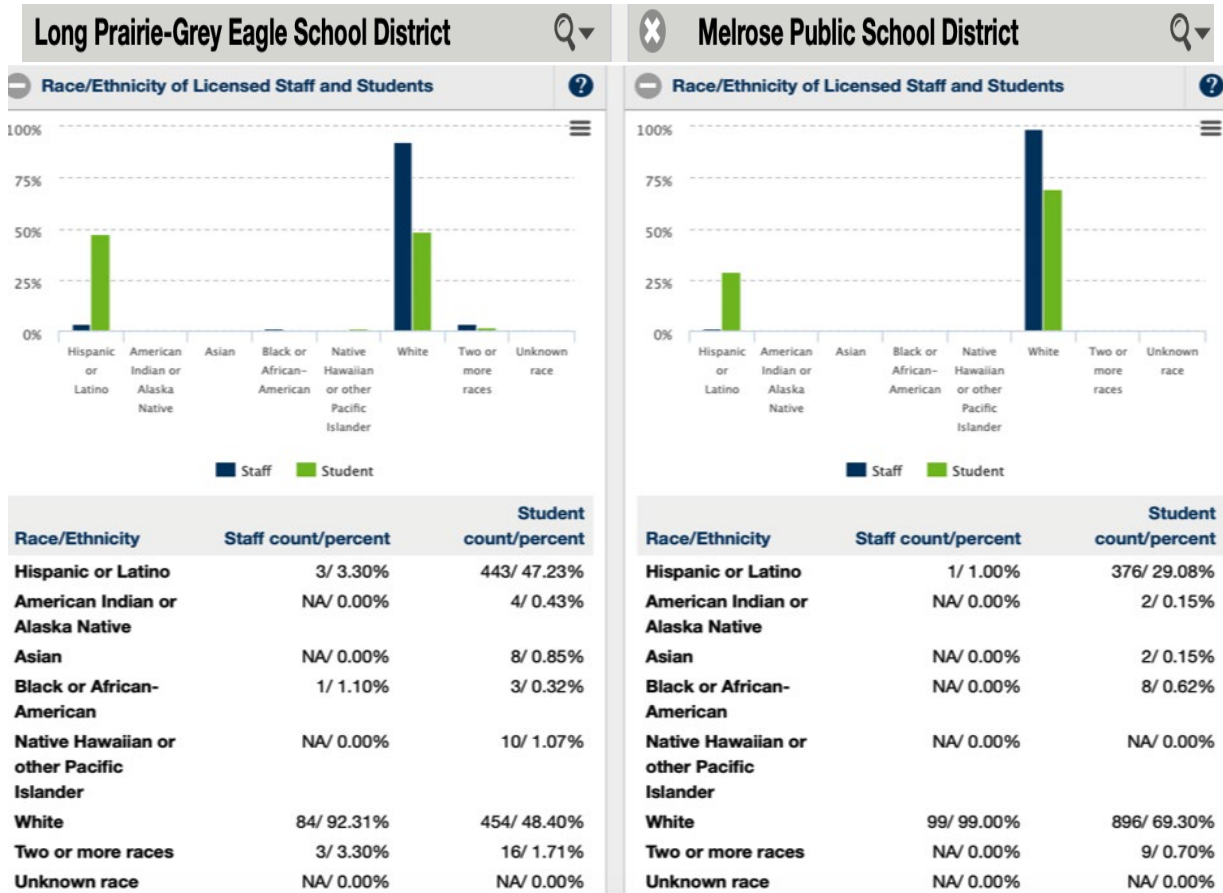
Long Prairie-Grey Eagle School District

Race/Ethnicity of Licensed Staff and Students

100%
75%
50%
25%
0%

Hispanic or Latino
American Indian or Alaska Native
Asian
Black or African-American
Native Hawaiian or other Pacific Islander
White
Two or more races
Unknown race

Staff
Student

| Race/Ethnicity | Staff count/percent | Student count/percent |
|---|---|---|
| Hispanic or Latino | 3/ 3.30% | 443/ 47.23% |
| American Indian or Alaska Native | NA/ 0.00% | 4/ 0.43% |
| Asian | NA/ 0.00% | 8/ 0.85% |
| Black or African-American | 1/ 1.10% | 3/ 0.32% |
| Native Hawaiian or other Pacific Islander | NA/ 0.00% | 10/ 1.07% |
| White | 84/ 92.31% | 454/ 48.40% |
| Two or more races | 3/ 3.30% | 16/ 1.71% |
| Unknown race | NA/ 0.00% | NA/ 0.00% |

Melrose Public School District

Race/Ethnicity of Licensed Staff and Students

100%
75%
50%
25%
0%

Hispanic or Latino
American Indian or Alaska Native
Asian
Black or African-American
Native Hawaiian or other Pacific Islander
White
Two or more races
Unknown race

Staff
Student

| Race/Ethnicity | Staff count/percent | Student count/percent |
|---|---|---|
| Hispanic or Latino | 1/ 1.00% | 376/ 29.08% |
| American Indian or Alaska Native | NA/ 0.00% | 2/ 0.15% |
| Asian | NA/ 0.00% | 2/ 0.15% |
| Black or African-American | NA/ 0.00% | 8/ 0.62% |
| Native Hawaiian or other Pacific Islander | NA/ 0.00% | NA/ 0.00% |
| White | 99/ 99.00% | 896/ 69.30% |
| Two or more races | NA/ 0.00% | 9/ 0.70% |
| Unknown race | NA/ 0.00% | NA/ 0.00% |